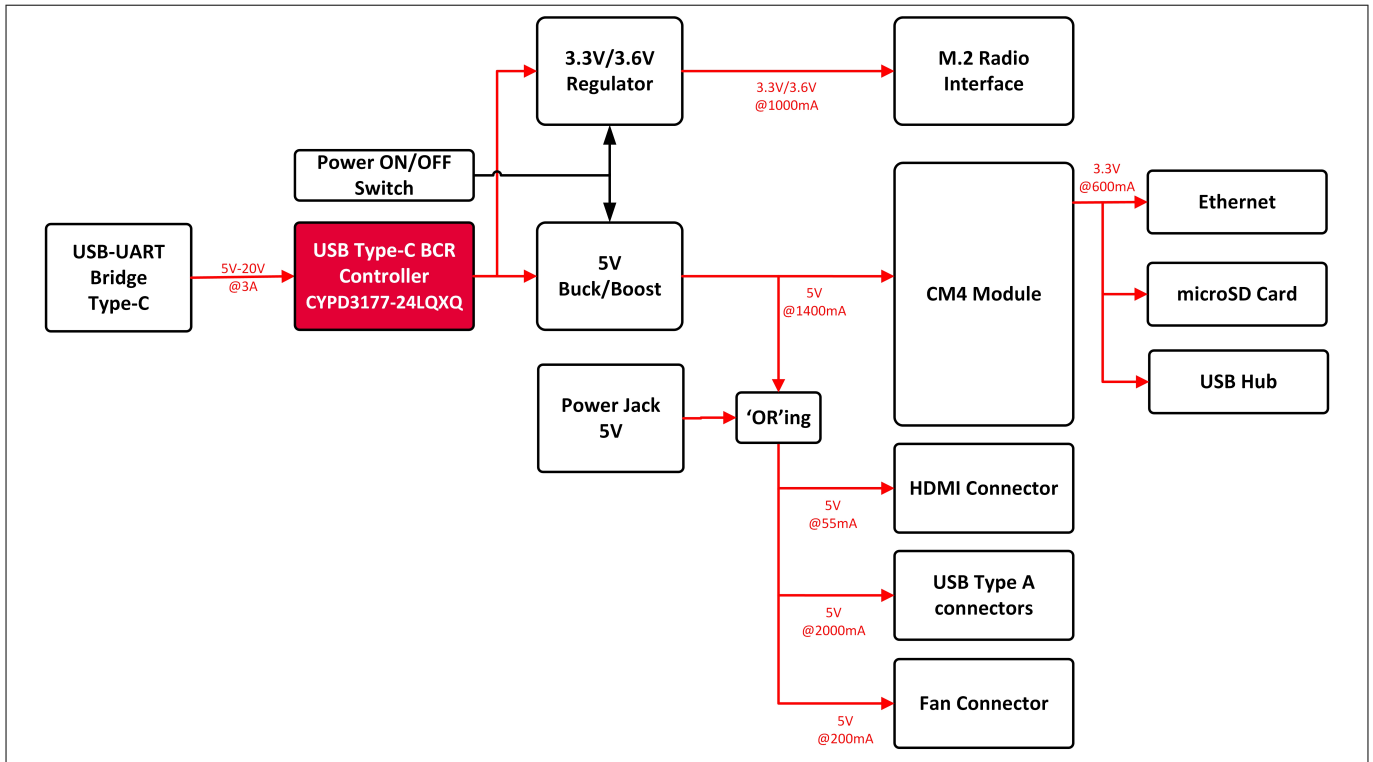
3.3V/3.6V Regulator

3.3V/3.6V @1000mA

M.2 Radio Interface

Power ON/OFF Switch

3.3V @600mA

Ethernet

USB-UART Bridge Type-C

5V-20V @3A

USB Type-C BCR Controller CYPD3177-24LQXQ

5V Buck/Boost

CM4 Module

microSD Card

5V @1400mA

USB Hub

Power Jack 5V

'OR'ing

HDMI Connector

5V @55mA

USB Type A connectors

5V @2000mA

Fan Connector

5V @200mA